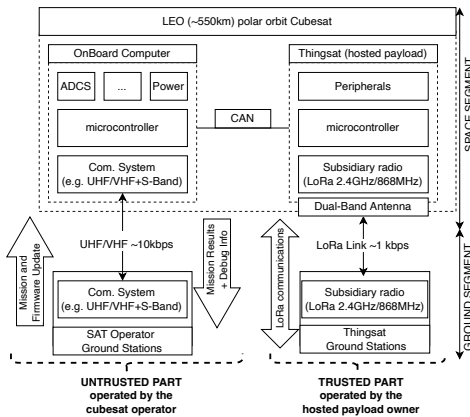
LEO (~550km) polar orbit Cubesat

OnBoard Computer

ADCS

...

Power

microcontroller

Com. System
(e.g. UHF/VHF+S-Band)

CAN

Thingsat (hosted payload)

Peripherals

microcontroller

Subsidiary radio
(LoRa 2.4GHz/868MHz)

Dual-Band Antenna

SPACE SEGMENT

Mission and Firmware Update

UHF/VHF ~10kbps

Mission Results + Debug Info

LoRa communications

LoRa Link ~1 kbps

Com. System
(e.g. UHF/VHF+S-Band)

SAT Operator
Ground Stations

Subsidiary radio
(LoRa 2.4GHz/868MHz)

Thingsat
Ground Stations

GROUND SEGMENT

UNTRUSTED PART
operated by the
cubesat operator

TRUSTED PART
operated by the
hosted payload owner